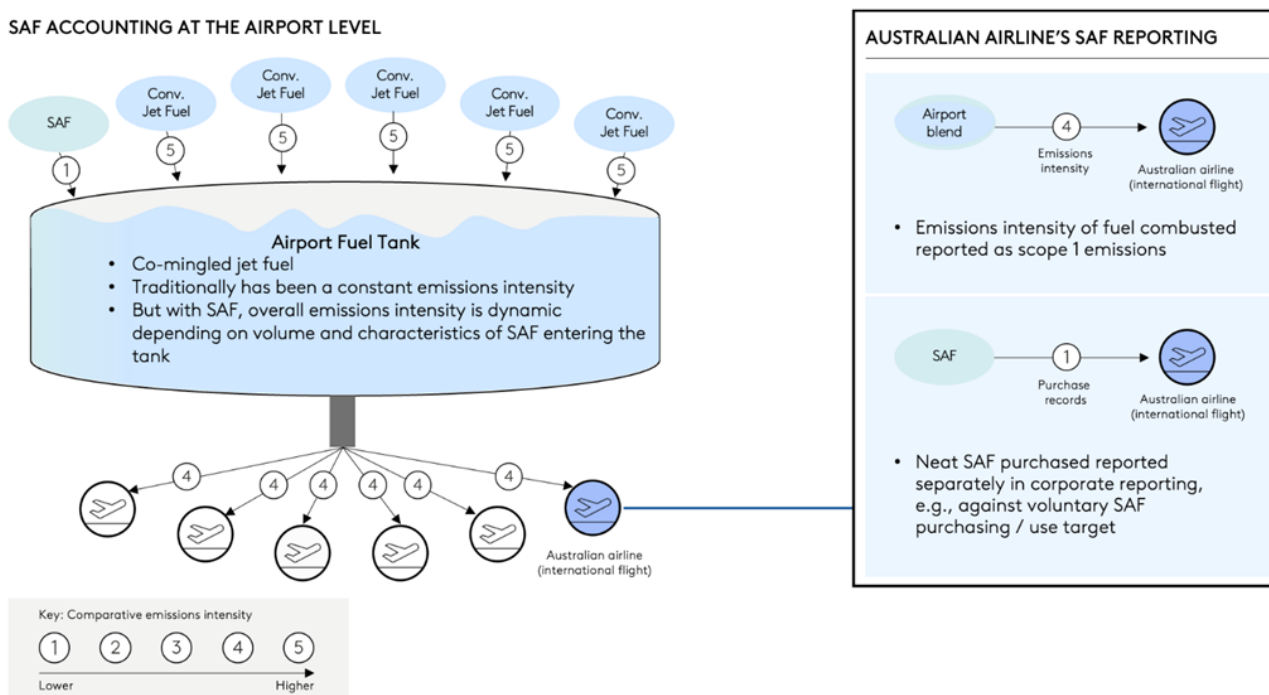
SAF ACCOUNTING AT THE AIRPORT LEVEL

SAF
1

Conv. Jet Fuel
5

Conv. Jet Fuel
5

Conv. Jet Fuel
5

Conv. Jet Fuel
5

Conv. Jet Fuel
5

Airport Fuel Tank
• Co-mingled jet fuel
• Traditionally has been a constant emissions intensity
• But with SAF, overall emissions intensity is dynamic depending on volume and characteristics of SAF entering the tank

4 4 4 4 4 4

Australian airline (international flight)

Key: Comparative emissions intensity
1 2 3 4 5
Lower Higher

AUSTRALIAN AIRLINE'S SAF REPORTING

Airport blend
4
Emissions intensity
Australian airline (international flight)

• Emissions intensity of fuel combusted reported as scope 1 emissions

SAF
1
Purchase records
Australian airline (international flight)

• Neat SAF purchased reported separately in corporate reporting, e.g., against voluntary SAF purchasing / use target